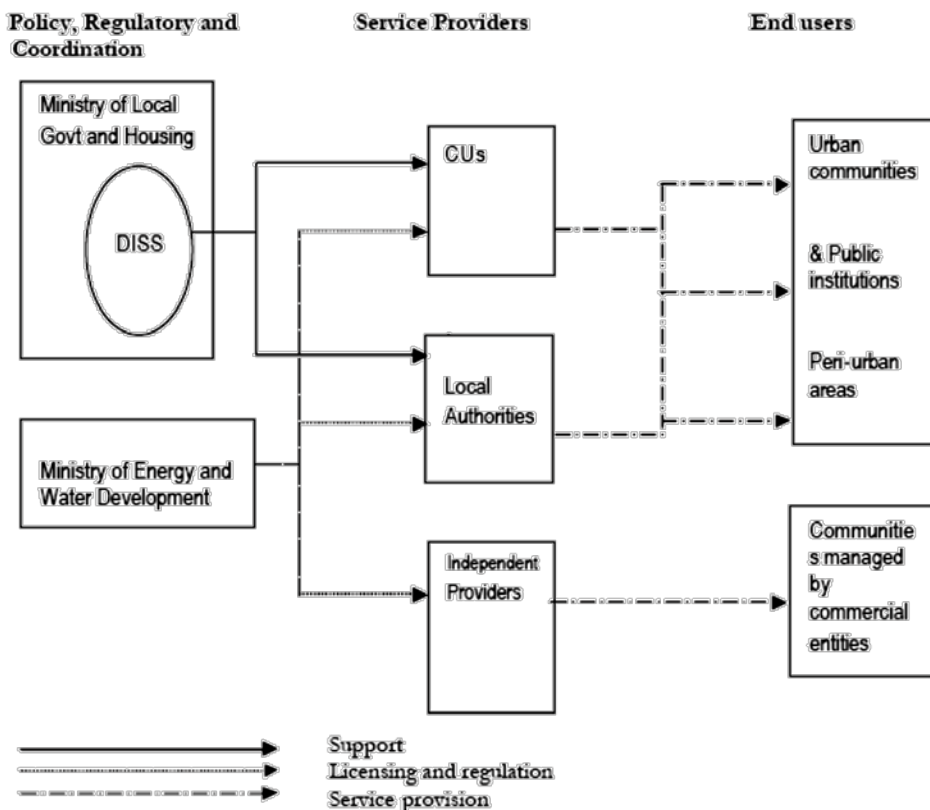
Policy, Regulatory and Coordination

Service Providers

End users

Ministry of Local Govt and Housing

DISS

Ministry of Energy and Water Development

CUs

Local Authorities

Independent Providers

Urban communities

& Public institutions

Peri-urban areas

Communitie s managed by commercial entities

Support

Licensing and regulation

Service provision